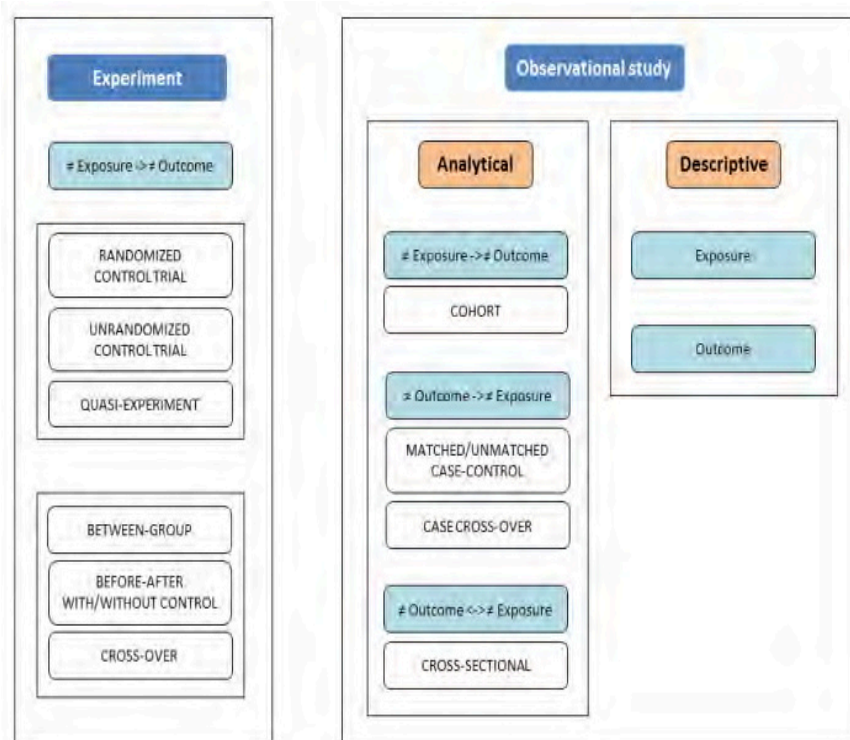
Experiment

≠ Exposure -> ≠ Outcome

RANDOMIZED CONTROL TRIAL

UNRANDOMIZED CONTROL TRIAL

QUASI-EXPERIMENT

BETWEEN-GROUP

BEFORE-AFTER WITH/WITHOUT CONTROL

CROSS-OVER

Observational study

Analytical

≠ Exposure -> ≠ Outcome

COHORT

≠ Outcome -> ≠ Exposure

MATCHED/UNMATCHED CASE-CONTROL

CASE CROSS-OVER

≠ Outcome <-> ≠ Exposure

CROSS-SECTIONAL

Descriptive

Exposure

Outcome